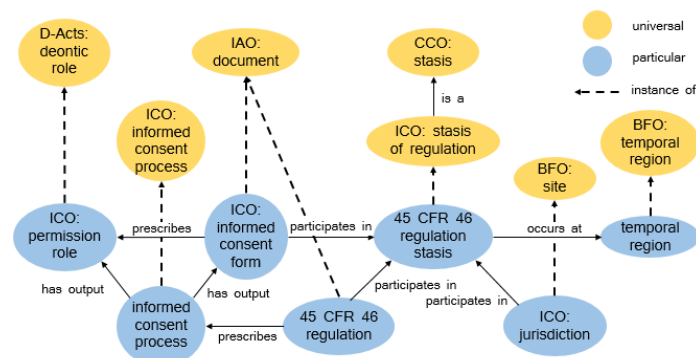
universal
particular
instance of

D-Acts: deontic role

IAO: document

CCO: stasis

ICO: informed consent process

is a

ICO: stasis of regulation

BFO: temporal region

BFO: site

ICO: permission role

prescribes

ICO: informed consent form

participates in

45 CFR 46 regulation stasis

occurs at

temporal region

has output

informed consent process

has output

participates in

participates in

45 CFR 46 regulation

prescribes

ICO: jurisdiction